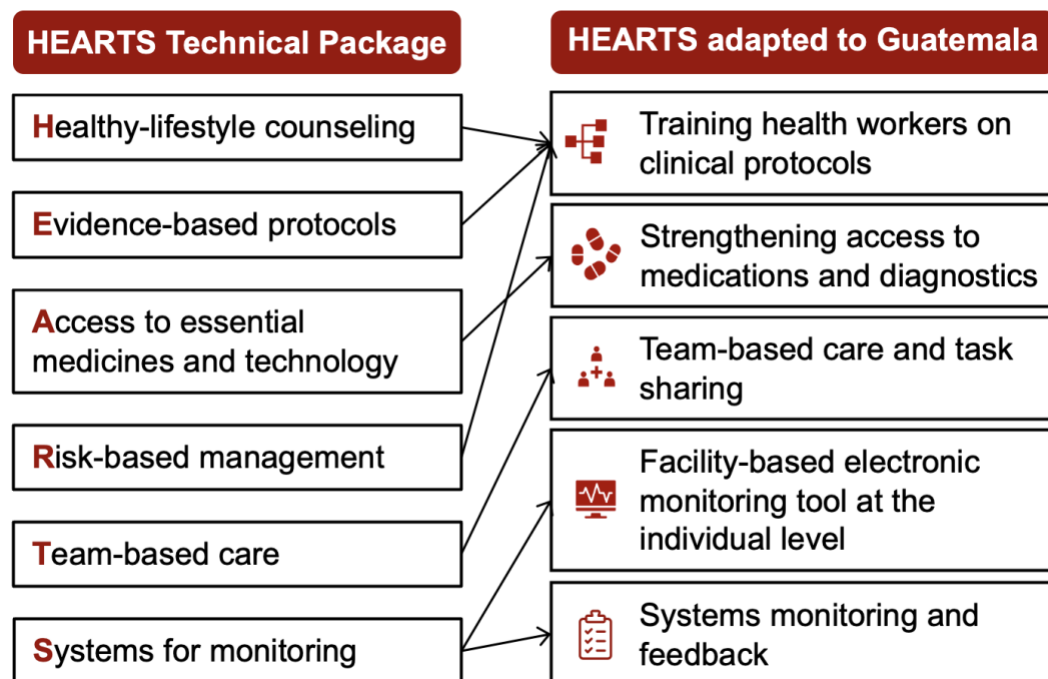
HEARTS Technical Package

Healthy-lifestyle counseling

Evidence-based protocols

Access to essential medicines and technology

Risk-based management

Team-based care

Systems for monitoring

HEARTS adapted to Guatemala

Training health workers on clinical protocols

Strengthening access to medications and diagnostics

Team-based care and task sharing

Facility-based electronic monitoring tool at the individual level

Systems monitoring and feedback